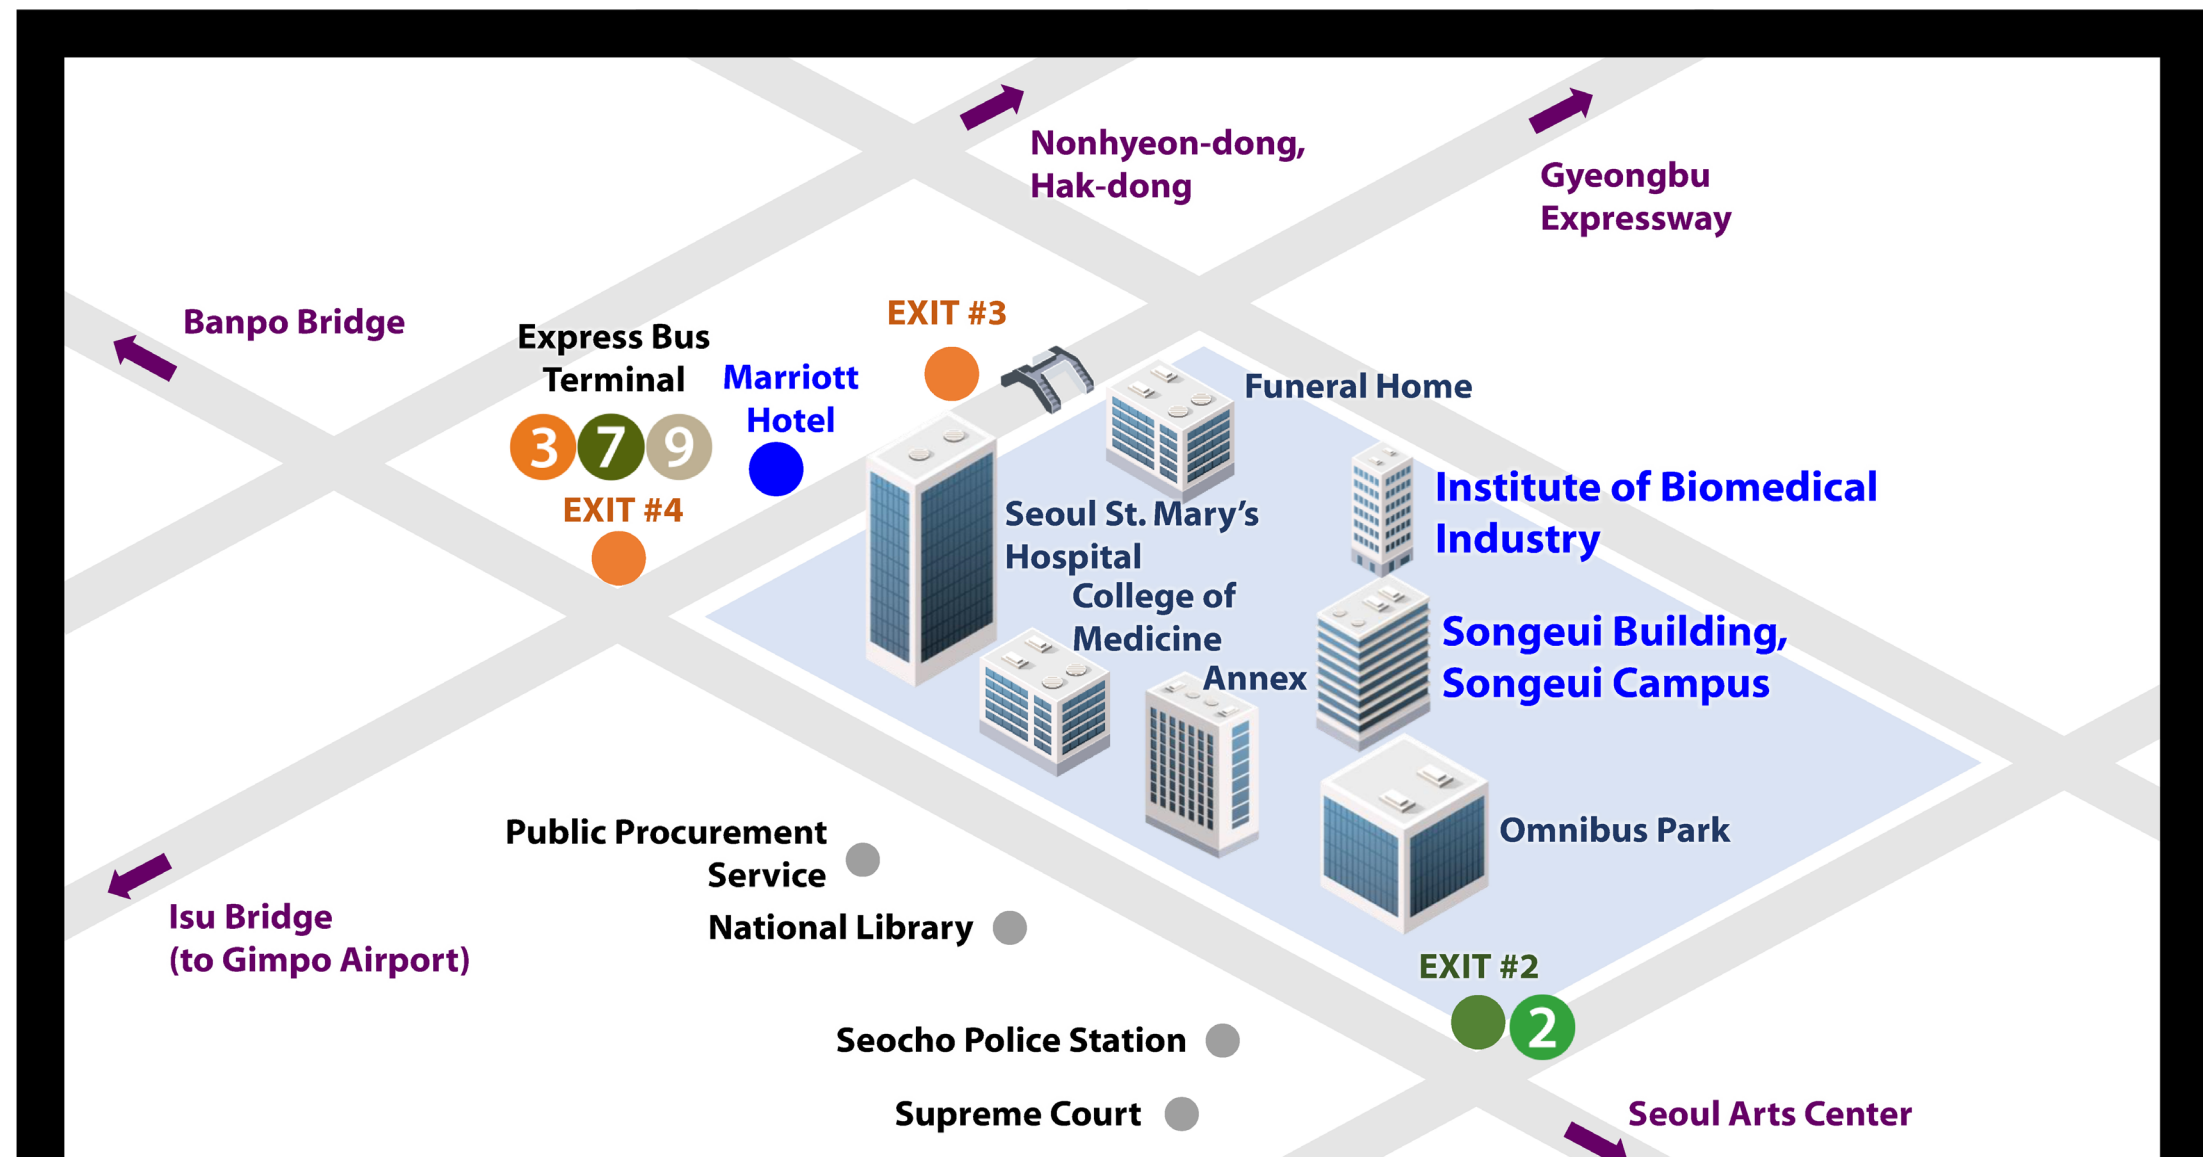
Nonhyeon-dong, Hak-dong

Gyeongbu Expressway

Banpo Bridge

Express Bus Terminal

3 7 9

EXIT #4

Marriott Hotel

EXIT #3

Funeral Home

Seoul St. Mary's Hospital

Institute of Biomedical Industry

College of Medicine

Songeui Building, Songeui Campus

Annex

Omnibus Park

Public Procurement Service

National Library

Isu Bridge (to Gimpo Airport)

EXIT #2

2

Seocho Police Station

Supreme Court

Seoul Arts Center